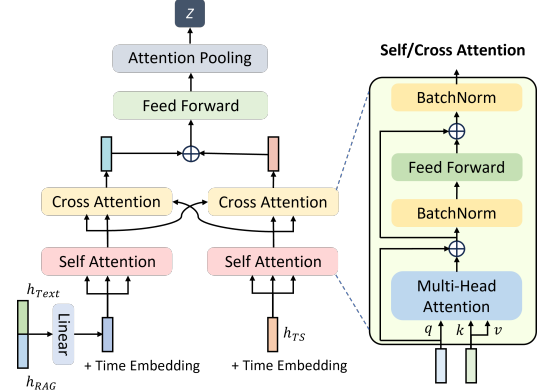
$Z$

Attention Pooling

Feed Forward

Cross Attention

Cross Attention

Self Attention

Self Attention

$h_{Text}$

Linear

$h_{RAG}$

+ Time Embedding

$h_{TS}$

+ Time Embedding

Self/Cross Attention

BatchNorm

Feed Forward

BatchNorm

Multi-Head Attention

$q$ $k$ $v$